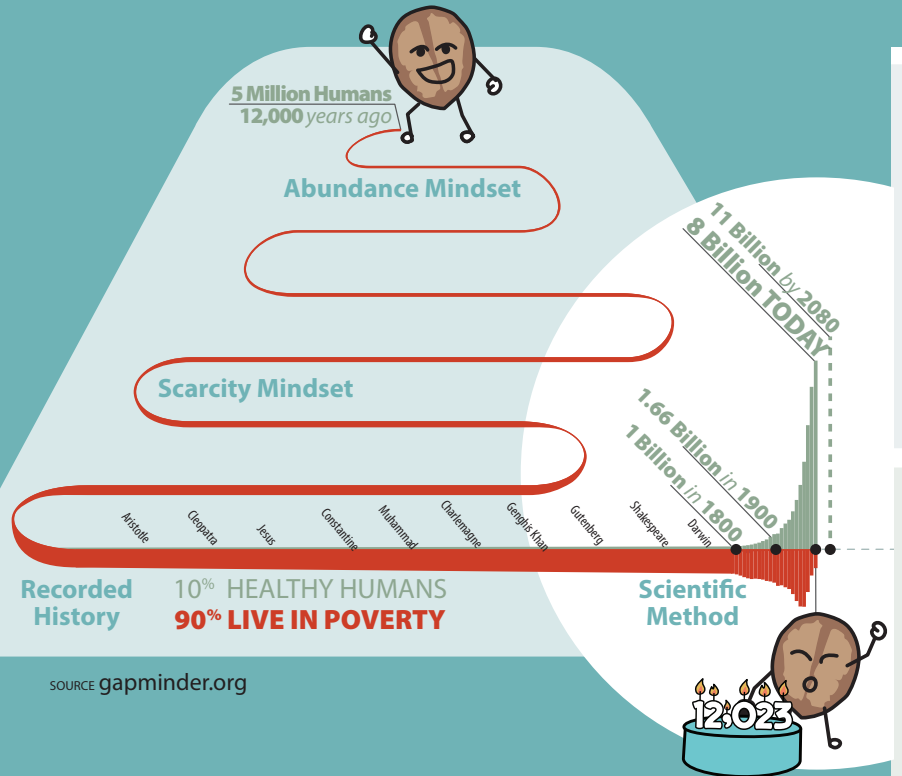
5 Million Humans
12,000 years ago

Abundance Mindset

Scarcity Mindset

11 Billion by 2080
8 Billion TODAY

1.66 Billion in 1900
1 Billion in 1800

Aristotle
Cleopatra
Jesus
Constantine
Muhammad
Charlemagne
Genghis Khan
Gutenberg
Shakespeare
Darwin

Recorded History

10% HEALTHY HUMANS
90% LIVE IN POVERTY

Scientific Method

SOURCE gapminder.org

12,023